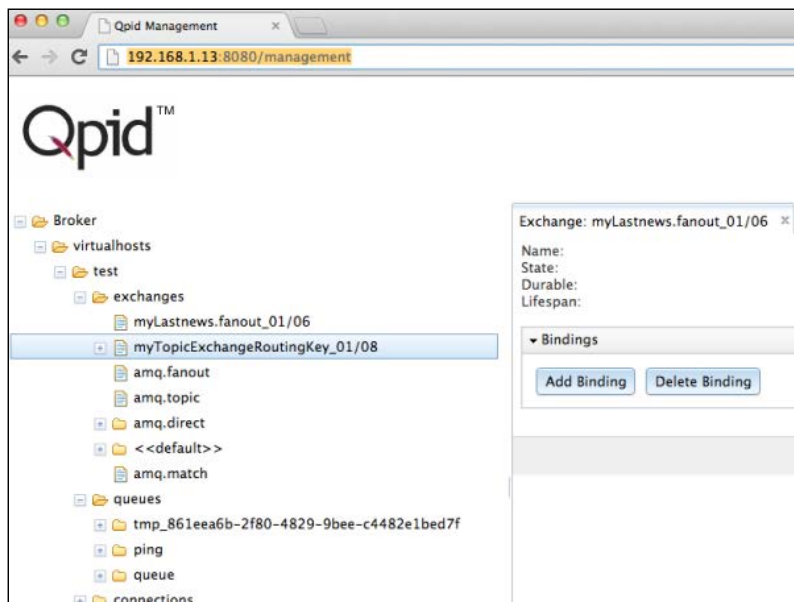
Qpid Management ×

192.168.1.13:8080/management

Qpid™

Broker
virtualhosts
test
exchanges
myLastnews.fanout_01/06
myTopicExchangeRoutingKey_01/08
amq.fanout
amq.topic
amq.direct
<<default>>
amq.match
queues
tmp_861eea6b-2f80-4829-9bee-c4482e1bed7f
ping
queue
connections

Exchange: myLastnews.fanout_01/06 ×

Name:
State:
Durable:
Lifespan:

Bindings

Add Binding
Delete Binding